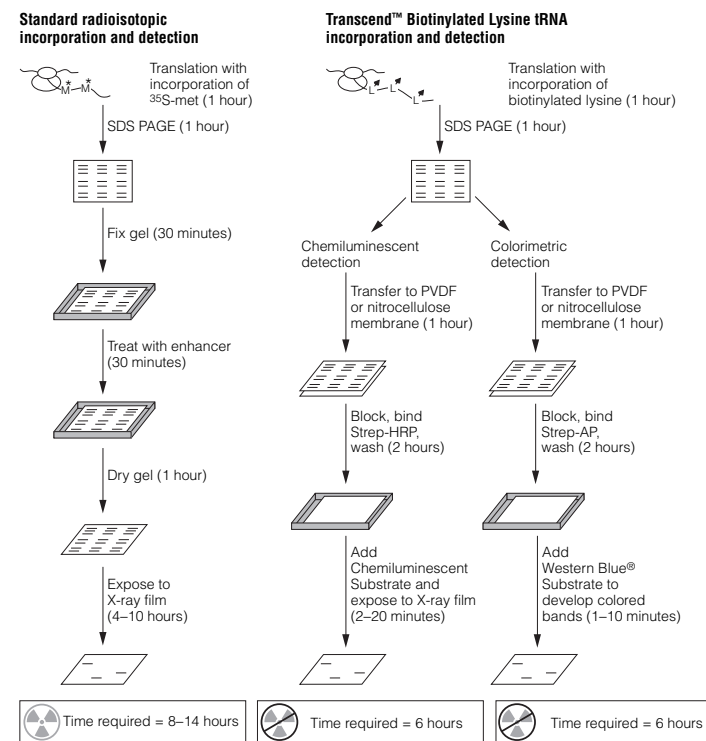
**Standard radioisotopic incorporation and detection**

$\overset{*}{M}-\overset{*}{M}$

Translation with incorporation of $^{35}$S-met (1 hour)

SDS PAGE (1 hour)

Fix gel (30 minutes)

Treat with enhancer (30 minutes)

Dry gel (1 hour)

Expose to X-ray film (4–10 hours)

Time required = 8–14 hours

**Transcend™ Biotinylated Lysine tRNA incorporation and detection**

L–L–L

Translation with incorporation of biotinylated lysine (1 hour)

SDS PAGE (1 hour)

Chemiluminescent detection

Transfer to PVDF or nitrocellulose membrane (1 hour)

Block, bind Strep-HRP, wash (2 hours)

Add Chemiluminescent Substrate and expose to X-ray film (2–20 minutes)

Time required = 6 hours

Colorimetric detection

Transfer to PVDF or nitrocellulose membrane (1 hour)

Block, bind Strep-AP, wash (2 hours)

Add Western Blue® Substrate to develop colored bands (1–10 minutes)

Time required = 6 hours